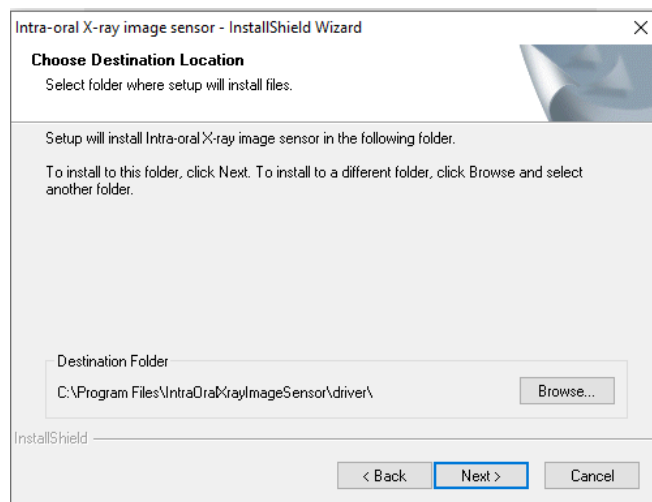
Intra-oral X-ray image sensor - InstallShield Wizard

×

Choose Destination Location

Select folder where setup will install files.

Setup will install Intra-oral X-ray image sensor in the following folder.

To install to this folder, click Next. To install to a different folder, click Browse and select another folder.

Destination Folder

C:\Program Files\IntraOralXrayImageSensor\driver\

Browse...

InstallShield

< Back

Next >

Cancel